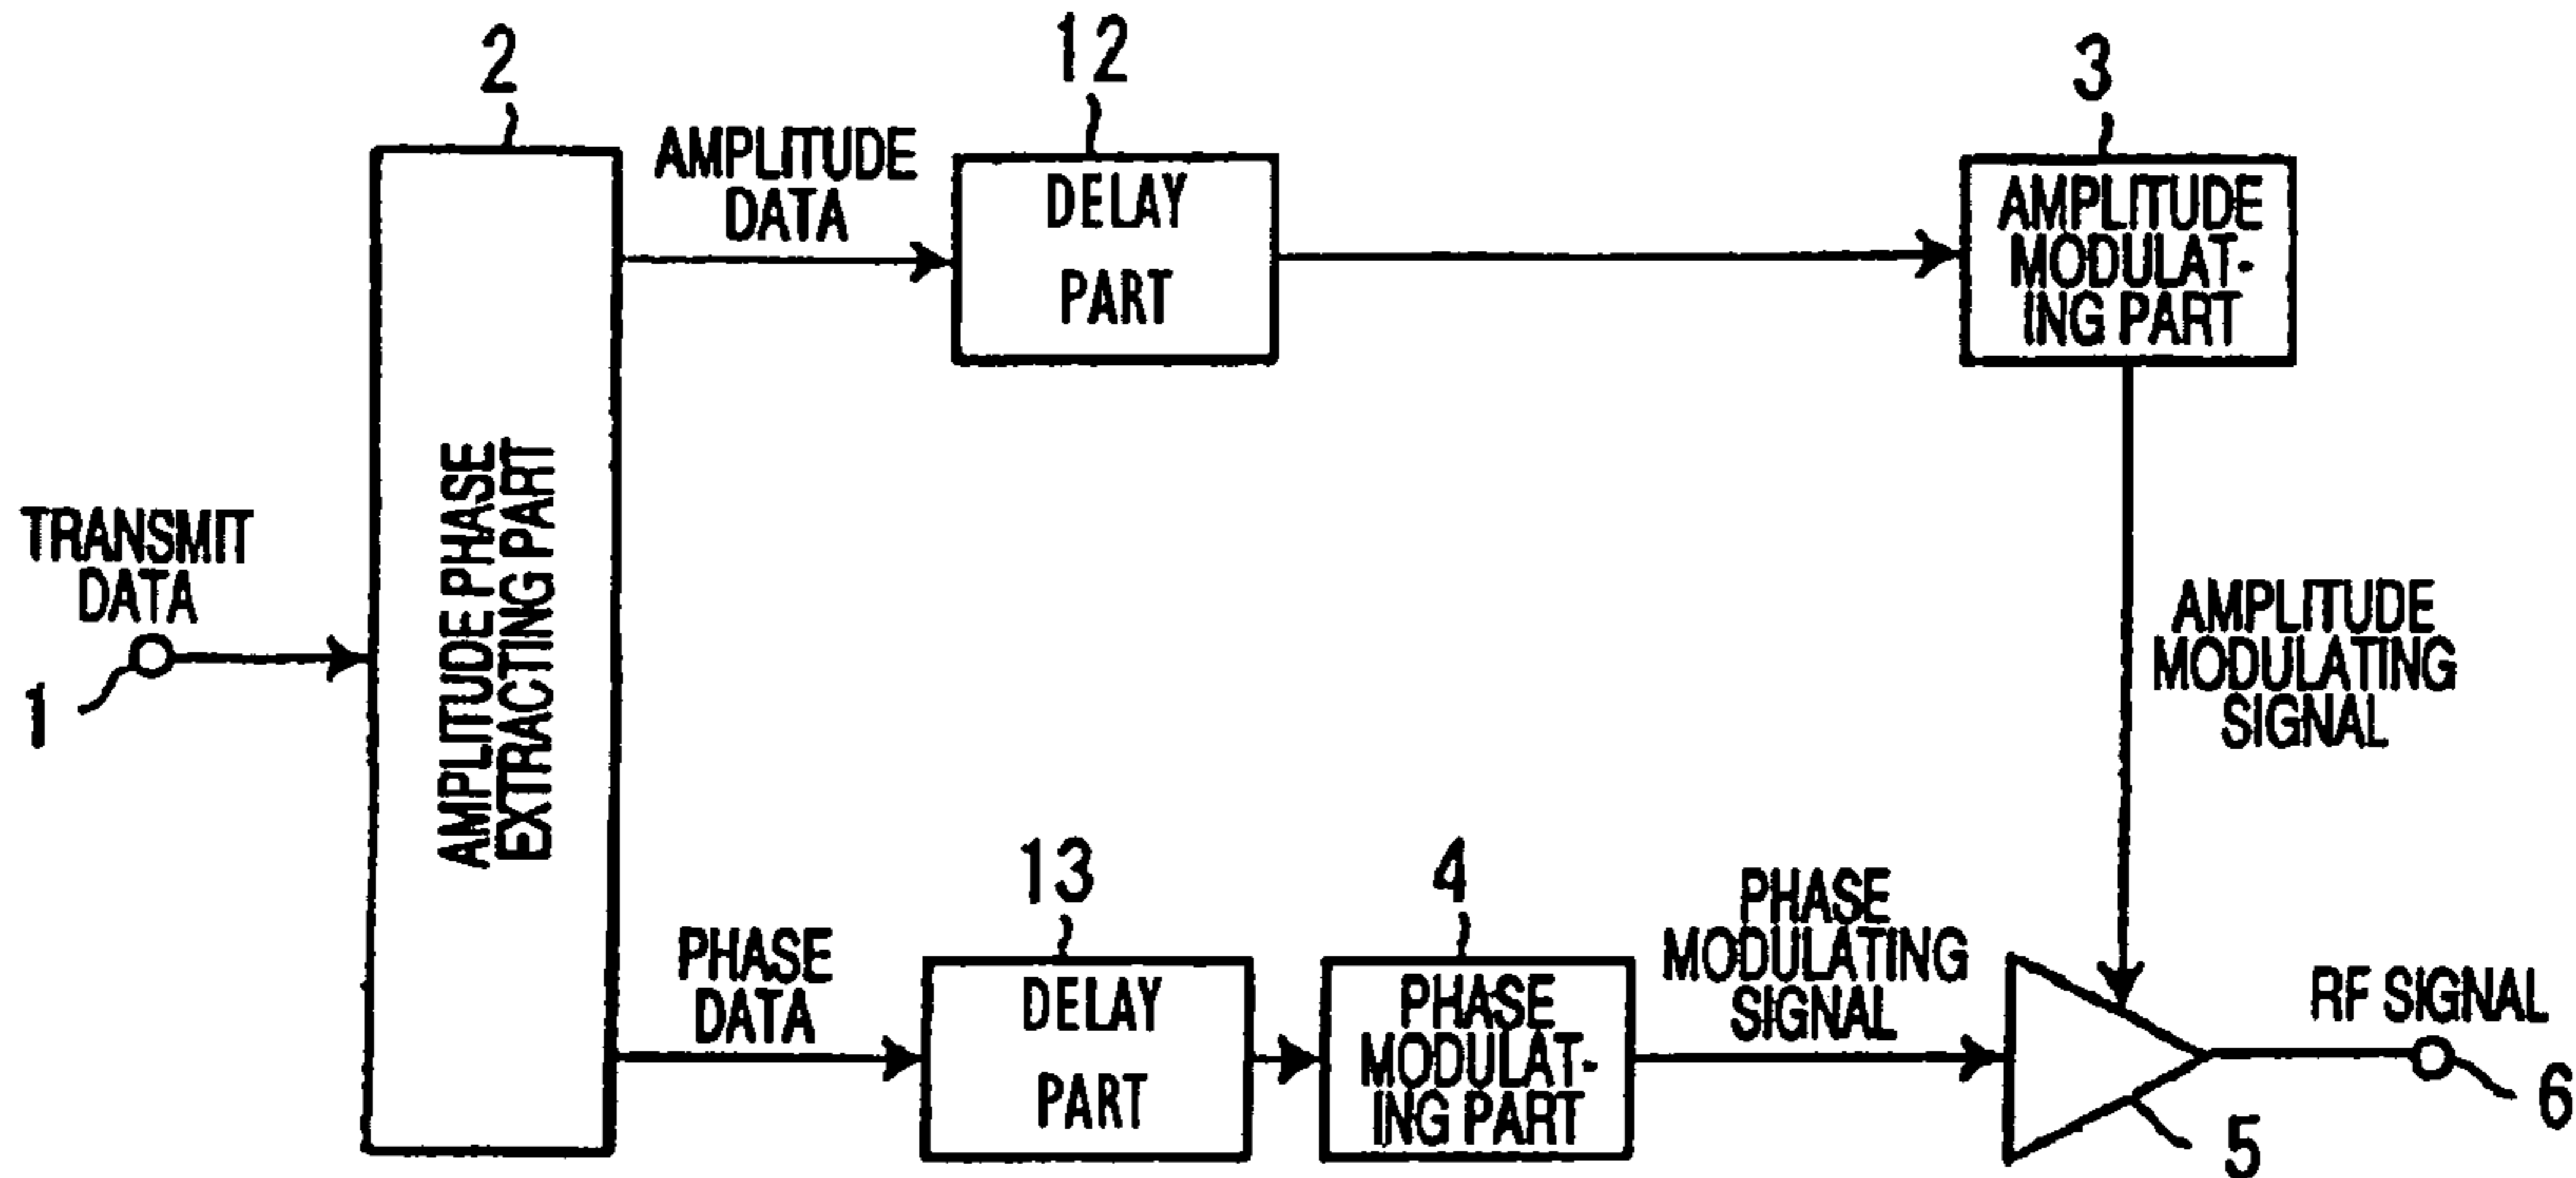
2

12

3

AMPLITUDE DATA

DELAY PART

AMPLITUDE MODULAT-ING PART

TRANSMIT DATA

1

AMPLITUDE PHASE EXTRACTING PART

AMPLITUDE MODULATING SIGNAL

13

4

PHASE DATA

DELAY PART

PHASE MODULAT-ING PART

PHASE MODULATING SIGNAL

RF SIGNAL

5

6